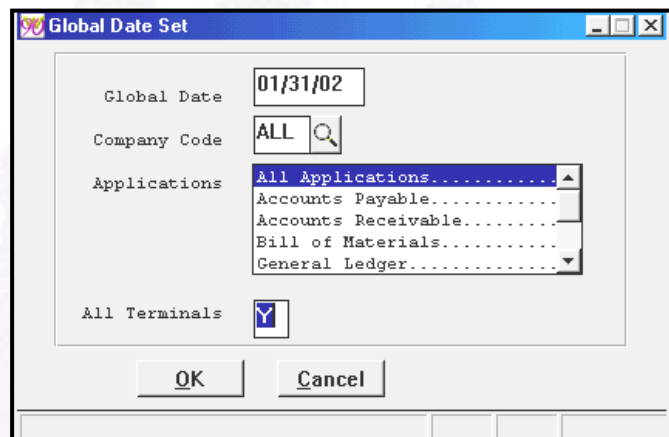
Global Date Set

Global Date 01/31/02

Company Code ALL

Applications
All Applications............
Accounts Payable............
Accounts Receivable.........
Bill of Materials...........
General Ledger..............

All Terminals Y

OK Cancel